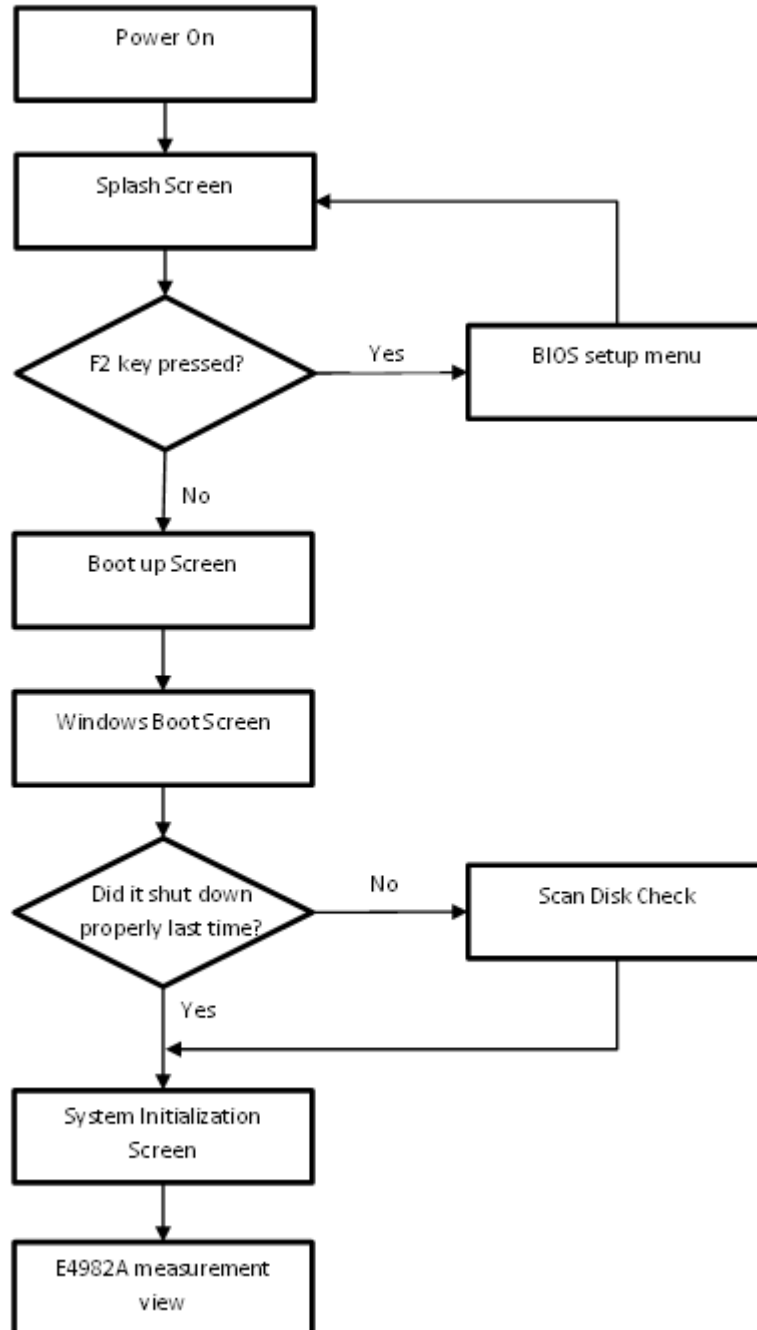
Power On

Splash Screen

F2 key pressed?

Yes

BIOS setup menu

No

Boot up Screen

Windows Boot Screen

Did it shut down properly last time?

No

Scan Disk Check

Yes

System Initialization Screen

E4982A measurement view